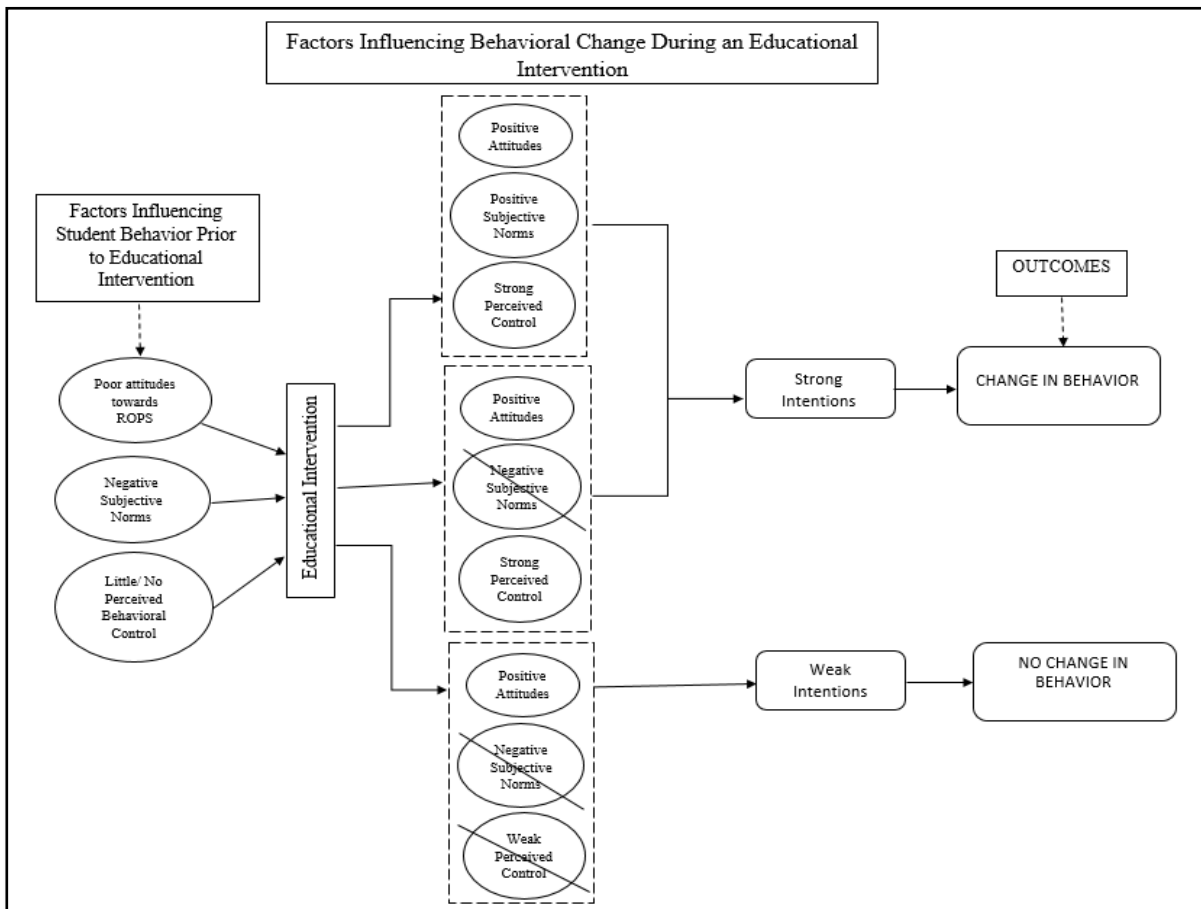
Factors Influencing Behavioral Change During an Educational Intervention

Factors Influencing Student Behavior Prior to Educational Intervention

Poor attitudes towards ROPS

Negative Subjective Norms

Little/ No Perceived Behavioral Control

Educational Intervention

Positive Attitudes

Positive Subjective Norms

Strong Perceived Control

Positive Attitudes

Negative Subjective Norms

Strong Perceived Control

Positive Attitudes

Negative Subjective Norms

Weak Perceived Control

Strong Intentions

Weak Intentions

OUTCOMES

CHANGE IN BEHAVIOR

NO CHANGE IN BEHAVIOR